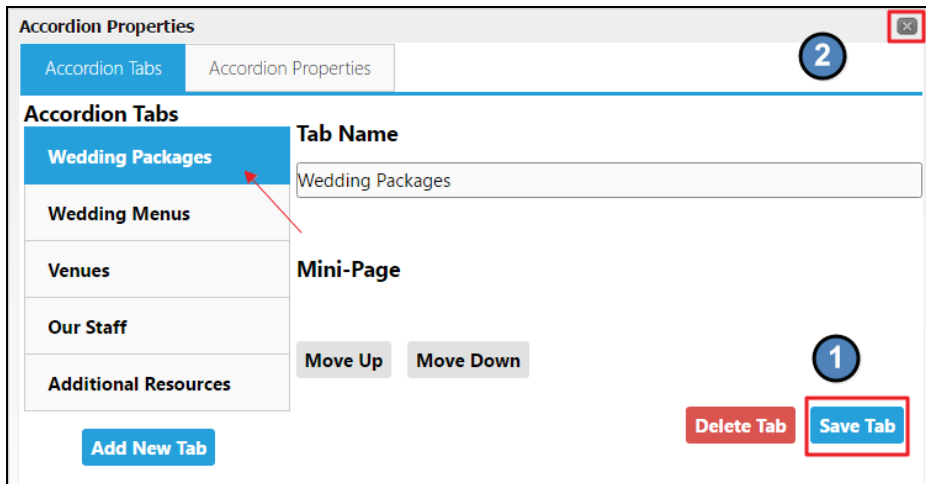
Accordion Properties

Accordion Tabs | Accordion Properties

2

Accordion Tabs

Wedding Packages

Wedding Menus

Venues

Our Staff

Additional Resources

Add New Tab

Tab Name

Wedding Packages

Mini-Page

Move Up

Move Down

1

Delete Tab

Save Tab